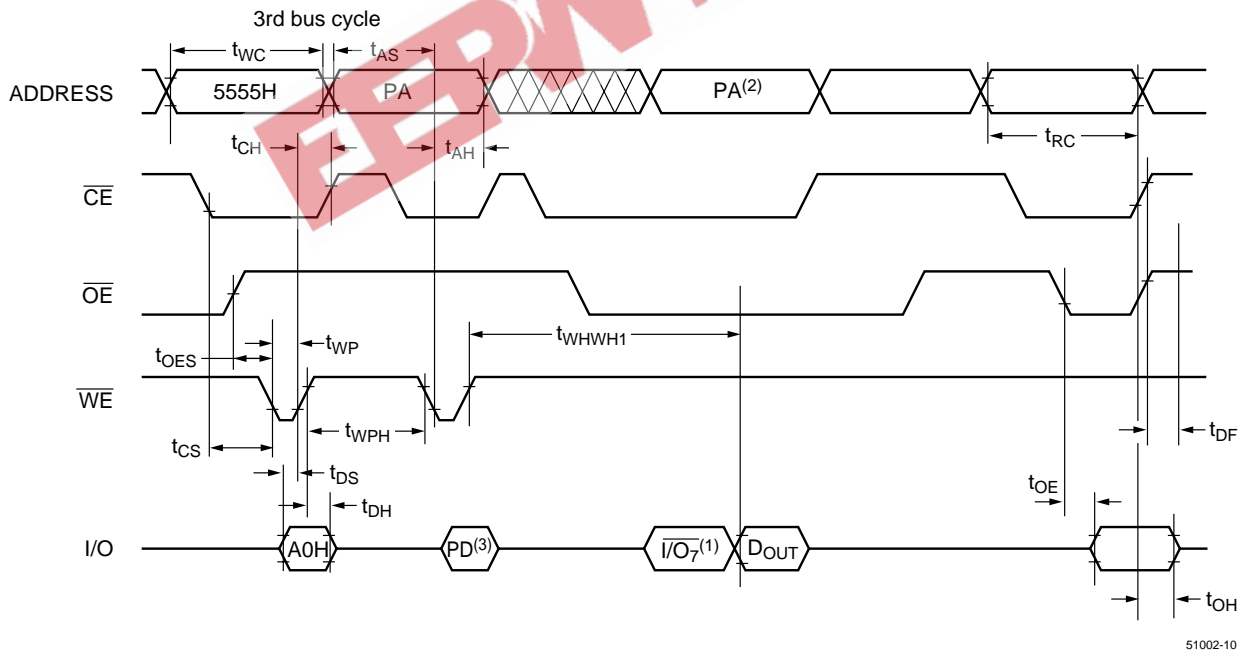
3rd bus cycle

$t_{WC}$

$t_{AS}$

ADDRESS

5555H

PA

PA$^{(2)}$

$t_{RC}$

$t_{CH}$

$t_{AH}$

$\overline{CE}$

$\overline{OE}$

$t_{WHWH1}$

$t_{OES}$

$t_{WP}$

$\overline{WE}$

$t_{WPH}$

$t_{CS}$

$t_{DF}$

$t_{DS}$

$t_{DH}$

$t_{OE}$

I/O

A0H

PD$^{(3)}$

$\overline{I/O_7}^{(1)}$

$D_{OUT}$

$t_{OH}$

51002-10